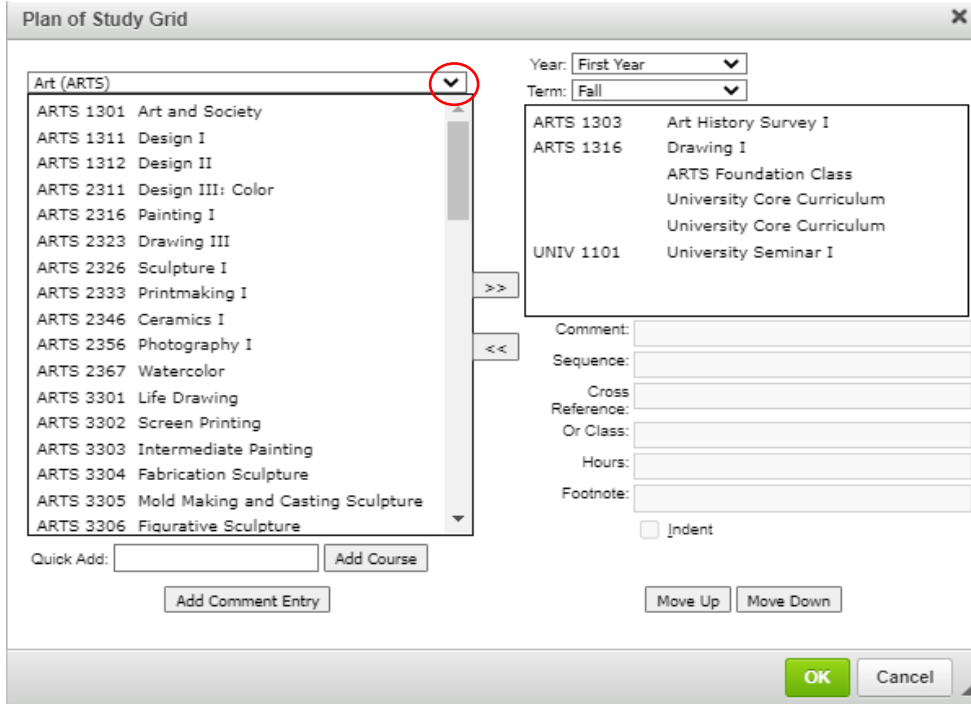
Plan of Study Grid

×

Art (ARTS)

ARTS 1301 Art and Society
ARTS 1311 Design I
ARTS 1312 Design II
ARTS 2311 Design III: Color
ARTS 2316 Painting I
ARTS 2323 Drawing III
ARTS 2326 Sculpture I
ARTS 2333 Printmaking I
ARTS 2346 Ceramics I
ARTS 2356 Photography I
ARTS 2367 Watercolor
ARTS 3301 Life Drawing
ARTS 3302 Screen Printing
ARTS 3303 Intermediate Painting
ARTS 3304 Fabrication Sculpture
ARTS 3305 Mold Making and Casting Sculpture
ARTS 3306 Figurative Sculpture

>>

<<

Year: First Year

Term: Fall

| ARTS 1303 | Art History Survey I |
|---|---|
| ARTS 1316 | Drawing I |
| | ARTS Foundation Class |
| | University Core Curriculum |
| | University Core Curriculum |
| UNIV 1101 | University Seminar I |

Comment:
Sequence:
Cross Reference:
Or Class:
Hours:
Footnote:
Indent

Quick Add: Add Course

Add Comment Entry

Move Up Move Down

OK Cancel